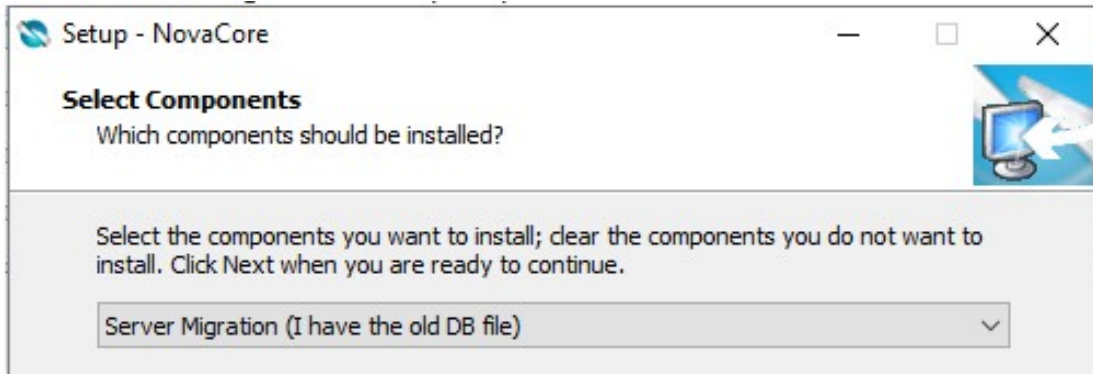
Setup - NovaCore

Select Components
Which components should be installed?

Select the components you want to install; clear the components you do not want to install. Click Next when you are ready to continue.

Server Migration (I have the old DB file)